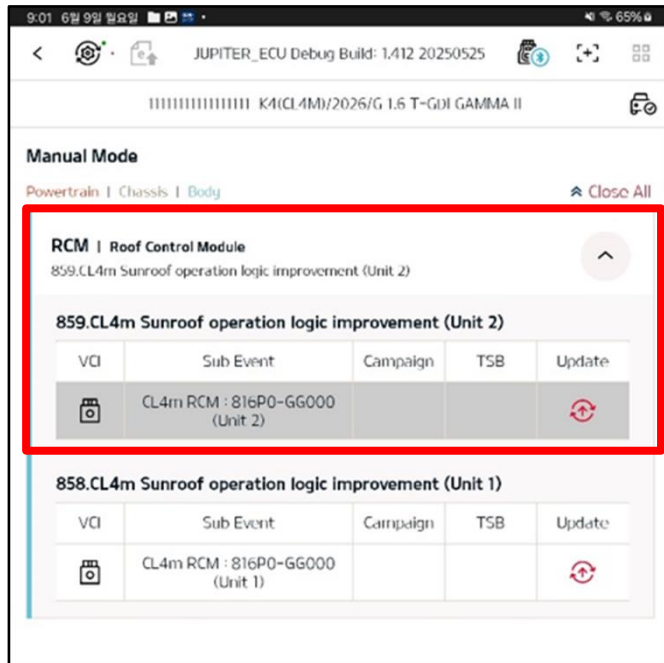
9:01 6월 9일 월요일 65%

JUPITER_ECU Debug Build: 1.412 20250525

1111111111111111 K4(CL4M)/2026/G 1.6 T-GDI GAMMA II

Manual Mode

Powertrain | Chassis | Body

Close All

RCM | Roof Control Module
859.CL4m Sunroof operation logic improvement (Unit 2)

859.CL4m Sunroof operation logic improvement (Unit 2)

| VCI | Sub Event | Campaign | TSB | Update |
|---|---|---|---|---|
| | CL4m RCM : 816P0-GG000 (Unit 2) | | | |

858.CL4m Sunroof operation logic improvement (Unit 1)

| VCI | Sub Event | Campaign | TSB | Update |
|---|---|---|---|---|
| | CL4m RCM : 816P0-GG000 (Unit 1) | | | |